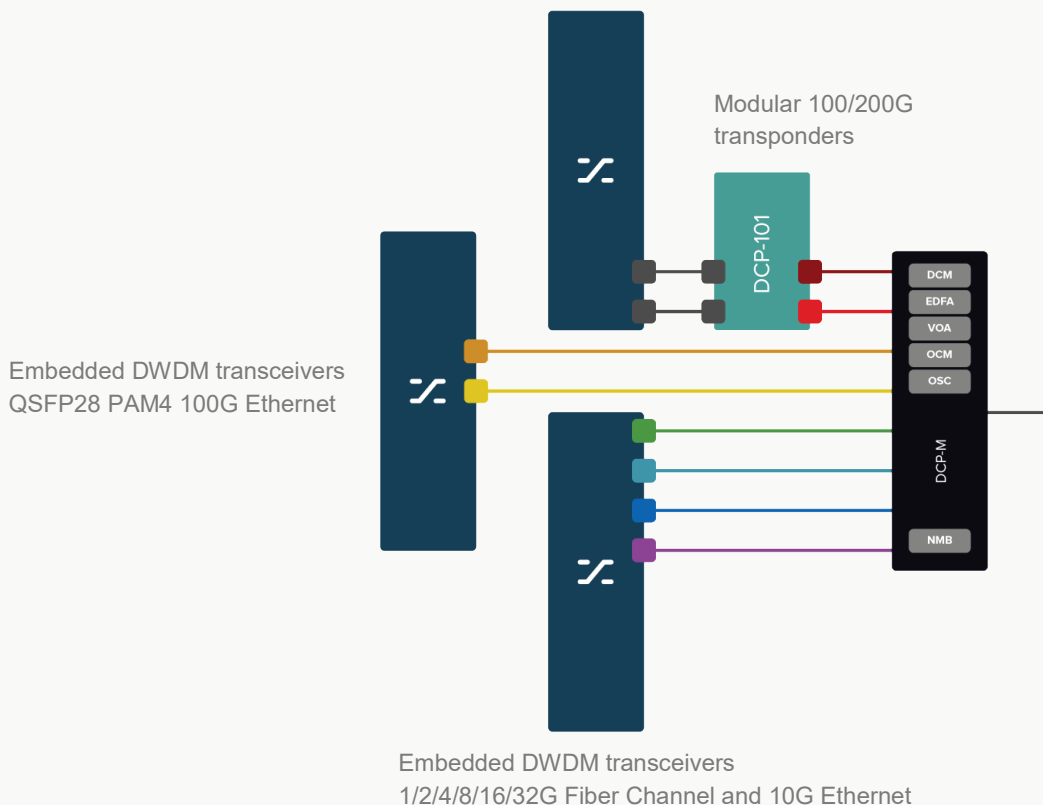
Modular 100/200G transponders

DCP-101

DCM
EDFA
VOA
OCM
OSC

DCP-M

NMB

Embedded DWDM transceivers QSFP28 PAM4 100G Ethernet

Embedded DWDM transceivers 1/2/4/8/16/32G Fiber Channel and 10G Ethernet